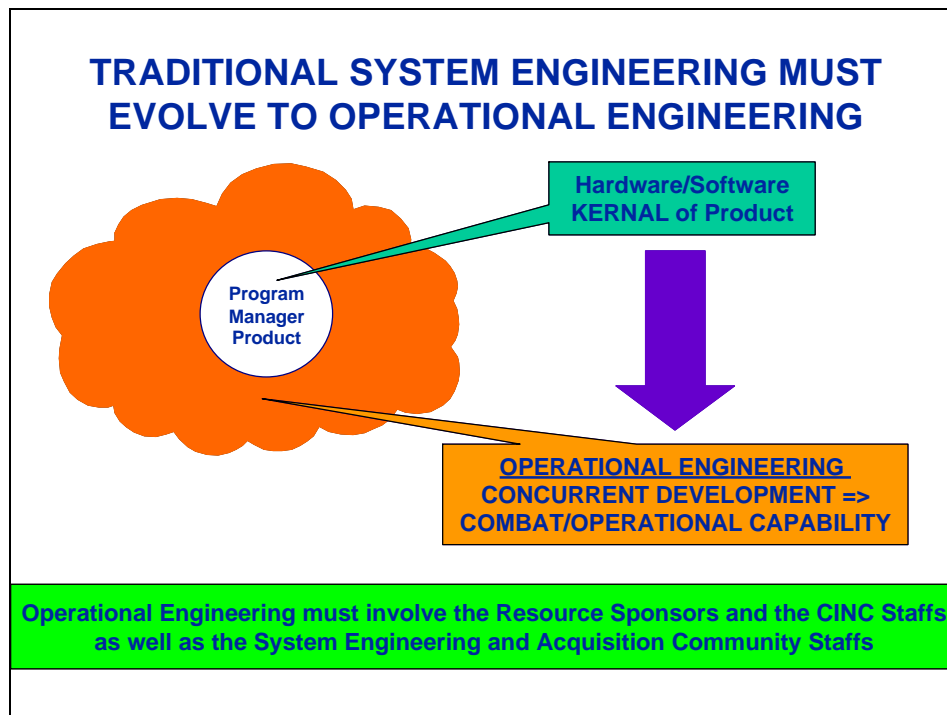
TRADITIONAL SYSTEM ENGINEERING MUST EVOLVE TO OPERATIONAL ENGINEERING

Hardware/Software KERNAL of Product

Program Manager Product

OPERATIONAL ENGINEERING
CONCURRENT DEVELOPMENT =>
COMBAT/OPERATIONAL CAPABILITY

Operational Engineering must involve the Resource Sponsors and the CINC Staffs as well as the System Engineering and Acquisition Community Staffs